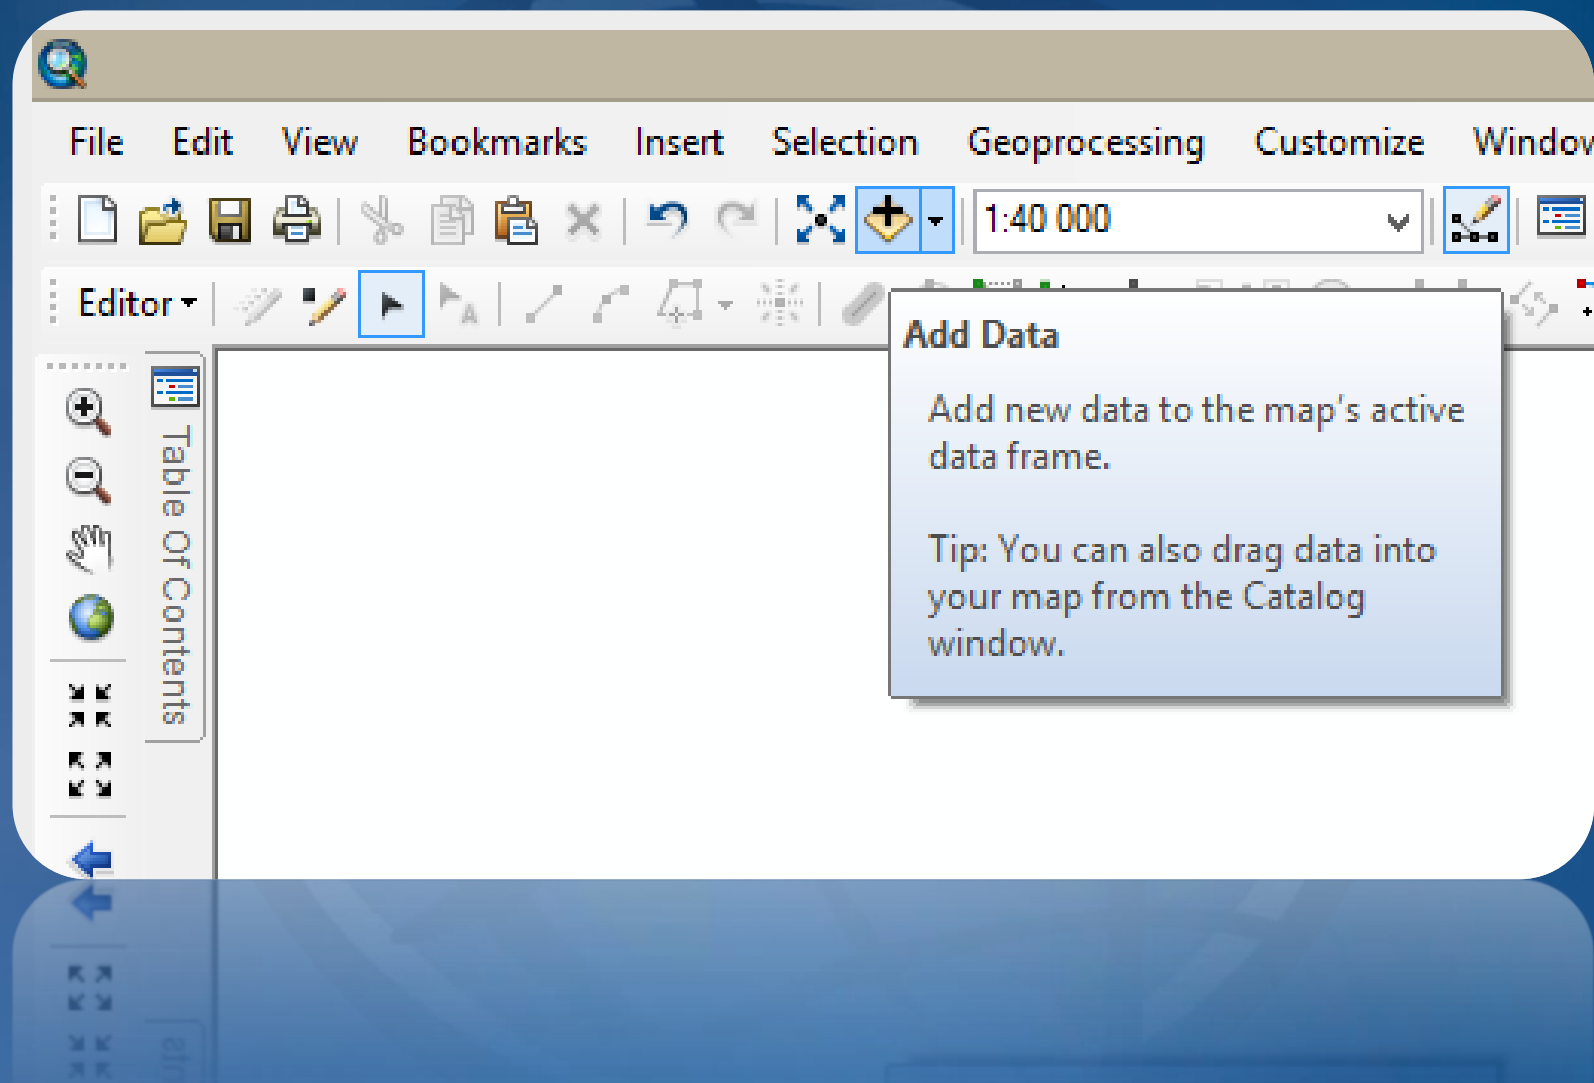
File Edit View Bookmarks Insert Selection Geoprocessing Customize Windov

1:40 000

Editor ▾

Table Of Contents

Add Data

Add new data to the map's active data frame.

Tip: You can also drag data into your map from the Catalog window.